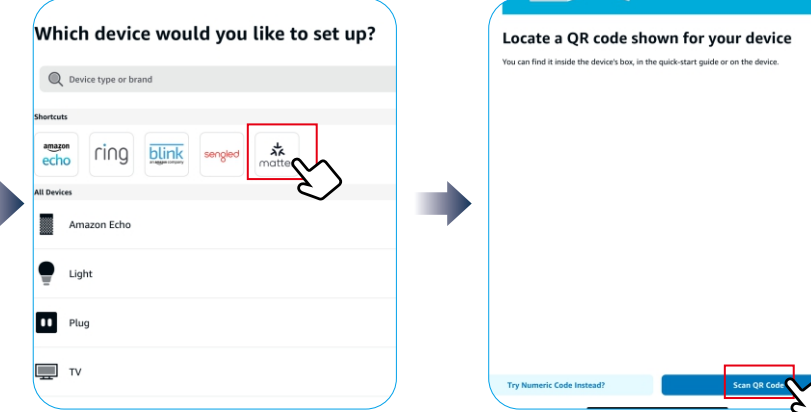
Which device would you like to set up?

Device type or brand

Shortcuts

amazon echo

ring

blink an amazon company

sengled

matter

All Devices

Amazon Echo

Light

Plug

TV

Locate a QR code shown for your device

You can find it inside the device's box, in the quick-start guide or on the device.

Try Numeric Code Instead?

Scan QR Code